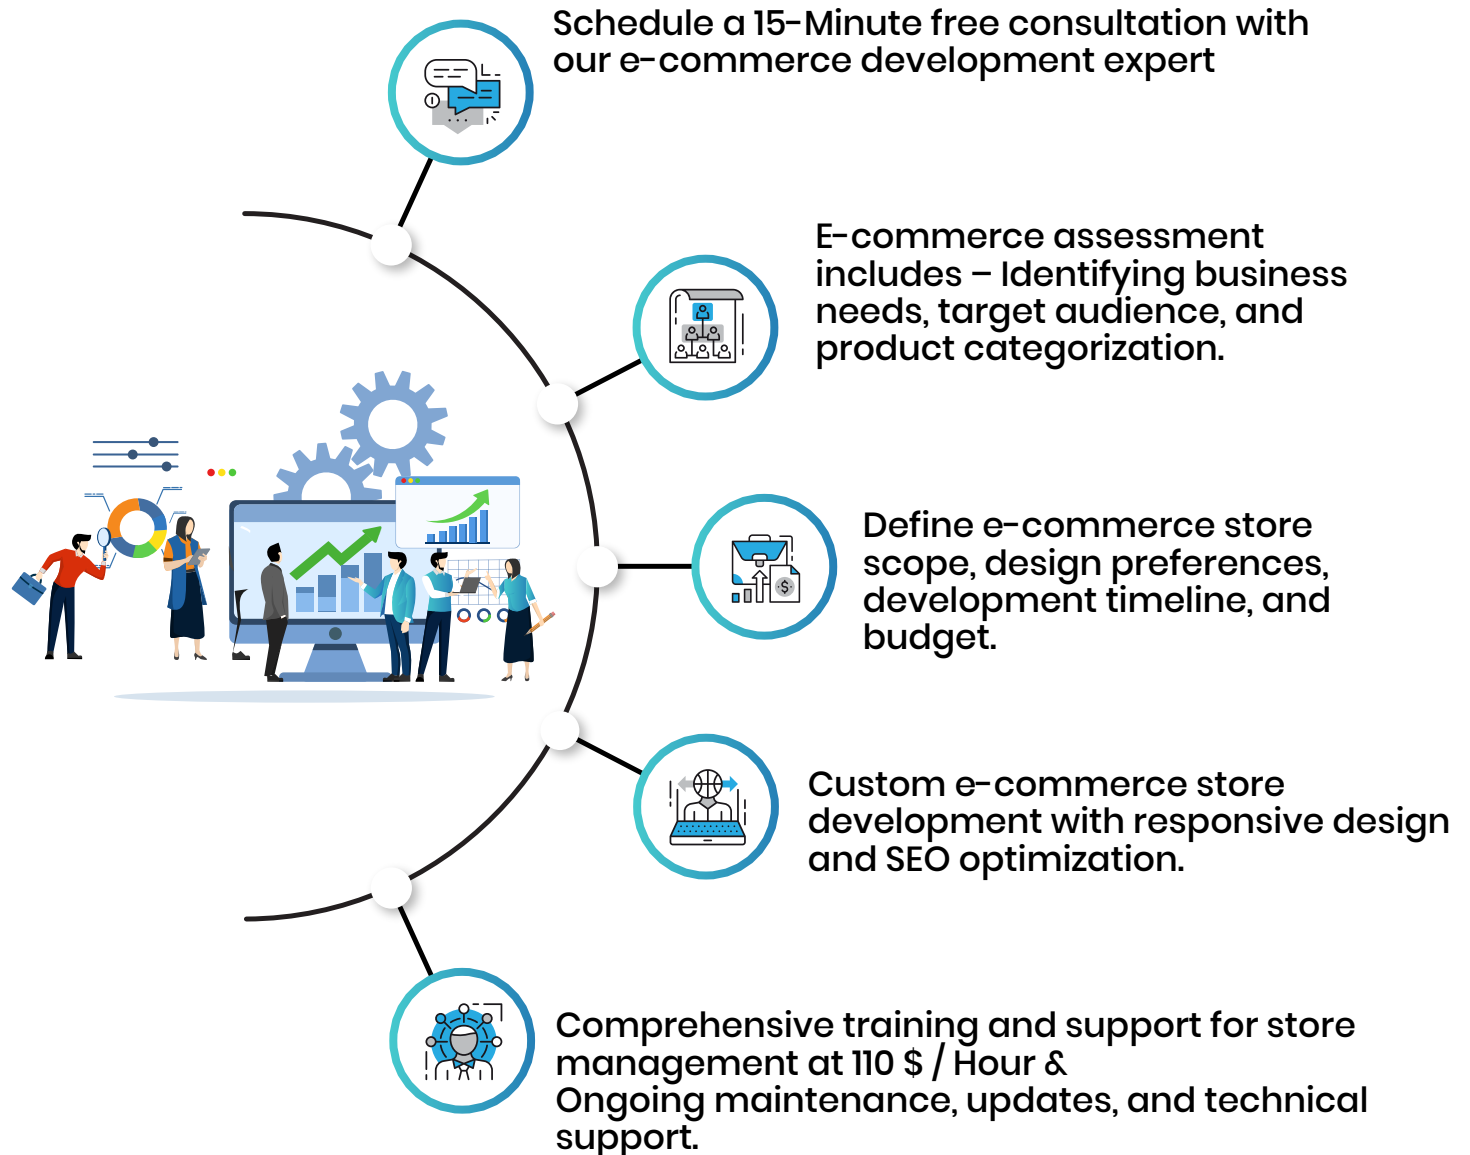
Schedule a 15-Minute free consultation with our e-commerce development expert

E-commerce assessment includes – Identifying business needs, target audience, and product categorization.

Define e-commerce store scope, design preferences, development timeline, and budget.

Custom e-commerce store development with responsive design and SEO optimization.

Comprehensive training and support for store management at 110 $ / Hour &
Ongoing maintenance, updates, and technical support.